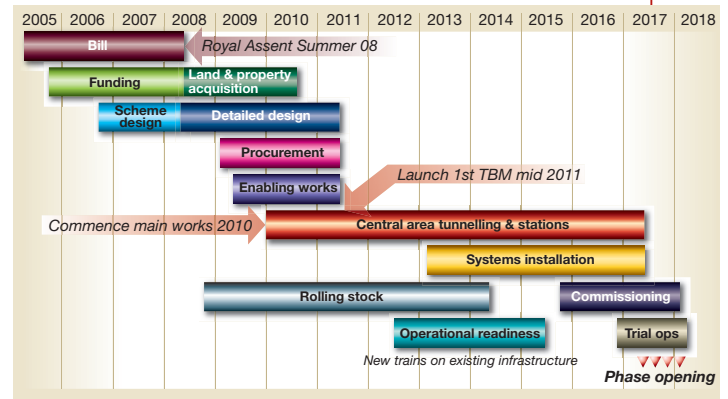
2005 2006 2007 2008 2009 2010 2011 2012 2013 2014 2015 2016 2017 2018

Bill

Royal Assent Summer 08

Funding

Land & property acquisition

Scheme design

Detailed design

Procurement

Launch 1st TBM mid 2011

Enabling works

Commence main works 2010

Central area tunnelling & stations

Systems installation

Rolling stock

Commissioning

Operational readiness

Trial ops

New trains on existing infrastructure

Phase opening